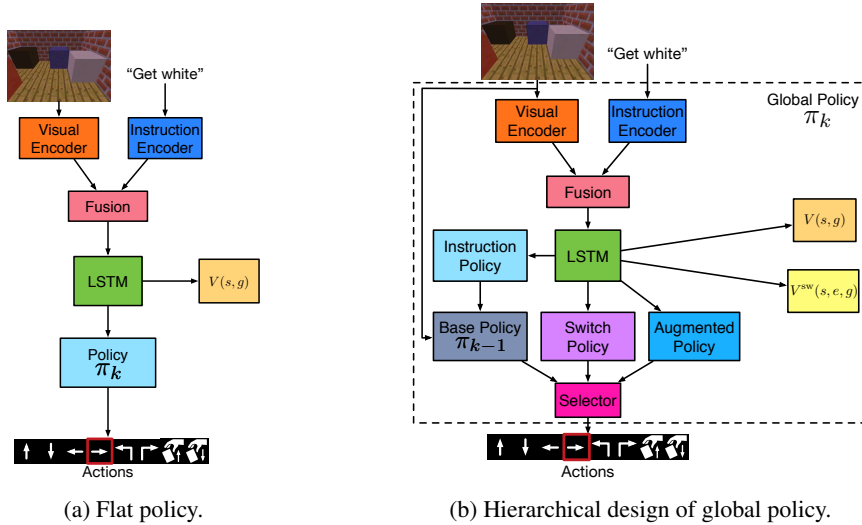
"Get white"

Visual Encoder

Instruction Encoder

Fusion

LSTM

$V(s,g)$

Policy $\pi_k$

Actions

(a) Flat policy.

"Get white"

Global Policy $\pi_k$

Visual Encoder

Instruction Encoder

Fusion

Instruction Policy

LSTM

$V(s,g)$

$V^{\text{sw}}(s,e,g)$

Base Policy $\pi_{k-1}$

Switch Policy

Augmented Policy

Selector

Actions

(b) Hierarchical design of global policy.